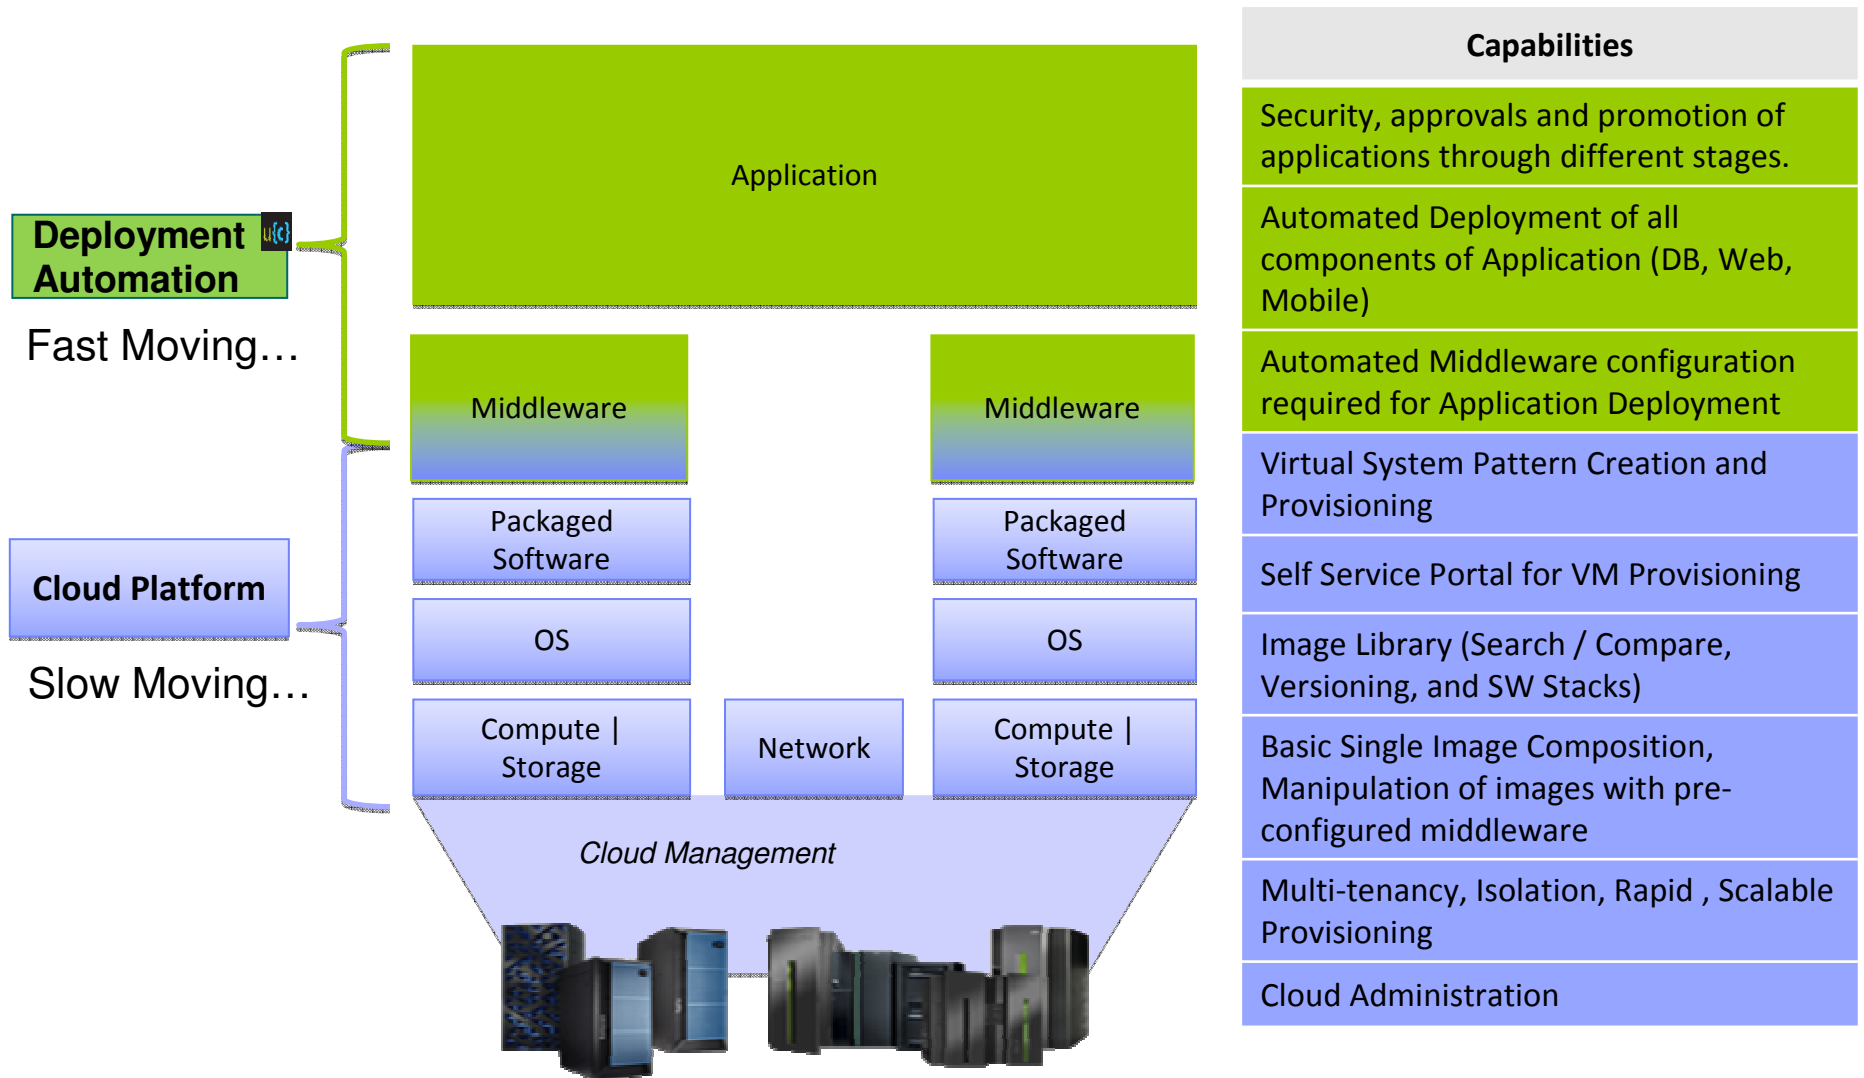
Deployment Automation

u{c}

Fast Moving…

Cloud Platform

Slow Moving…

Application

Middleware

Middleware

Packaged Software

Packaged Software

OS

OS

Compute | Storage

Network

Compute | Storage

Cloud Management

| Capabilities |
|---|
| Security, approvals and promotion of applications through different stages. |
| Automated Deployment of all components of Application (DB, Web, Mobile) |
| Automated Middleware configuration required for Application Deployment |
| Virtual System Pattern Creation and Provisioning |
| Self Service Portal for VM Provisioning |
| Image Library (Search / Compare, Versioning, and SW Stacks) |
| Basic Single Image Composition, Manipulation of images with pre-configured middleware |
| Multi-tenancy, Isolation, Rapid , Scalable Provisioning |
| Cloud Administration |